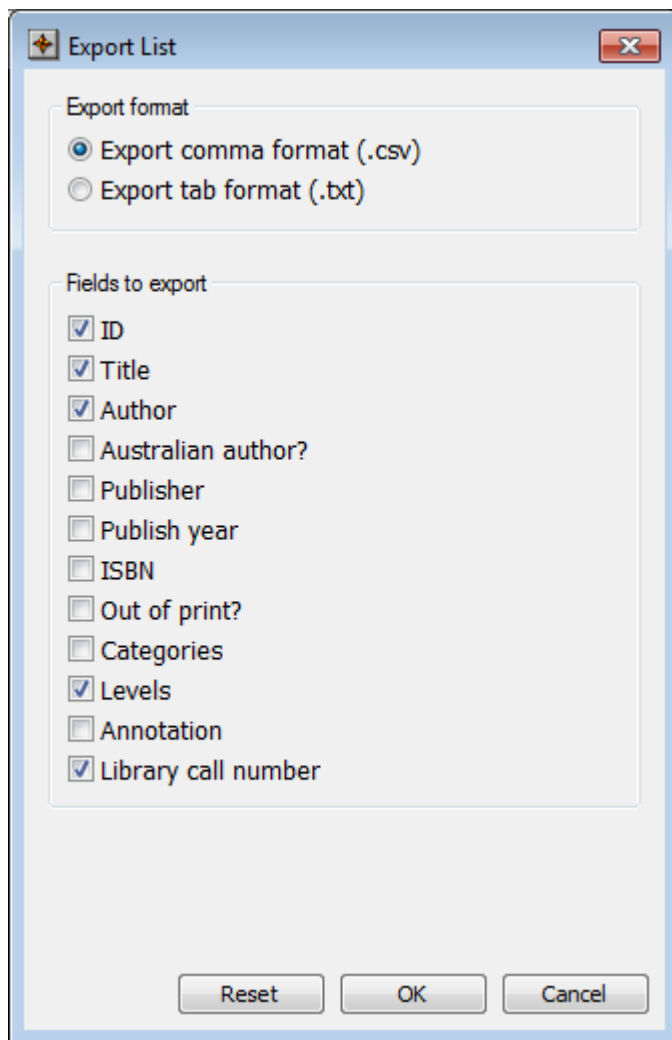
Export List

Export format

Export comma format (.csv)

Export tab format (.txt)

Fields to export

ID

Title

Author

Australian author?

Publisher

Publish year

ISBN

Out of print?

Categories

Levels

Annotation

Library call number

Reset

OK

Cancel